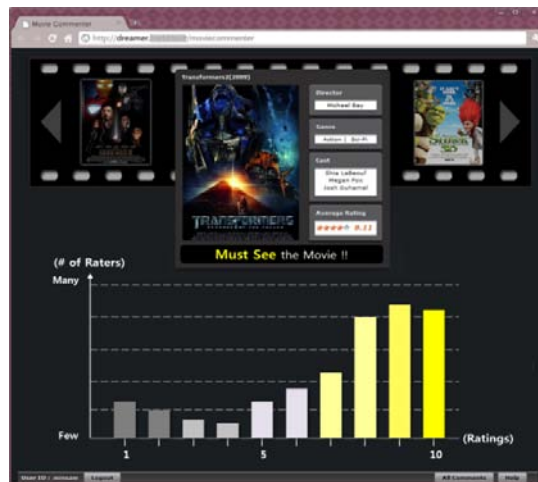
Movie Commenter

http://dreamer.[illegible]/moviecommenter

Transformers2(2009)

TRANSFORMERS

Director
Michael Bay

Genre
Action | Sci-Fi

Cast
Shia LaBeouf
Megan Fox
Josh Duhamel

Average Rating
8.11

Must See the Movie !!

(# of Raters)

Many

Few

(Ratings)

1

5

10

User ID : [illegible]

Logout

All Comments

Help